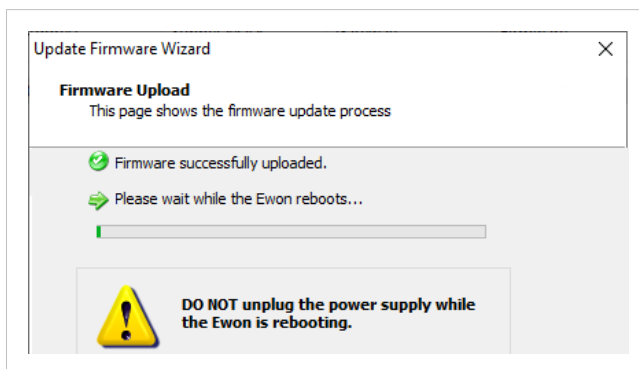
Update Firmware Wizard

Firmware Upload
This page shows the firmware update process

Firmware successfully uploaded.

Please wait while the Ewon reboots...

DO NOT unplug the power supply while the Ewon is rebooting.